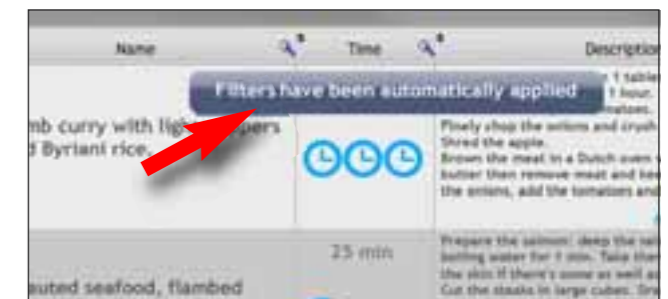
Name

Time

Description

Filters have been automatically applied

mb curry with lig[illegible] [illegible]pers
d Byriani rice.

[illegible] 1 table
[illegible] hour.
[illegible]matoes.
Finely chop the onions and crush
Shred the apple.
Brown the meat in a Dutch oven
butter then remove meat and he
the onions, add the tomatoes and

25 min

uted seafood, flambed

Prepare the salmon: deep the sal
boiling water for 1 min. Take the
the skin if there's some as well a
Cut the steaks in large cubes.